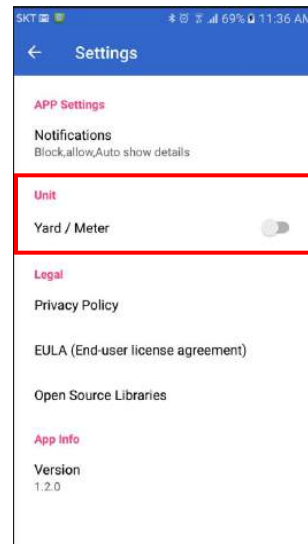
SKT 69% 11:36 AM

Settings

APP Settings

Notifications
Block,allow,Auto show details

Unit

Yard / Meter

Legal

Privacy Policy

EULA (End-user license agreement)

Open Source Libraries

App Info

Version
1.2.0